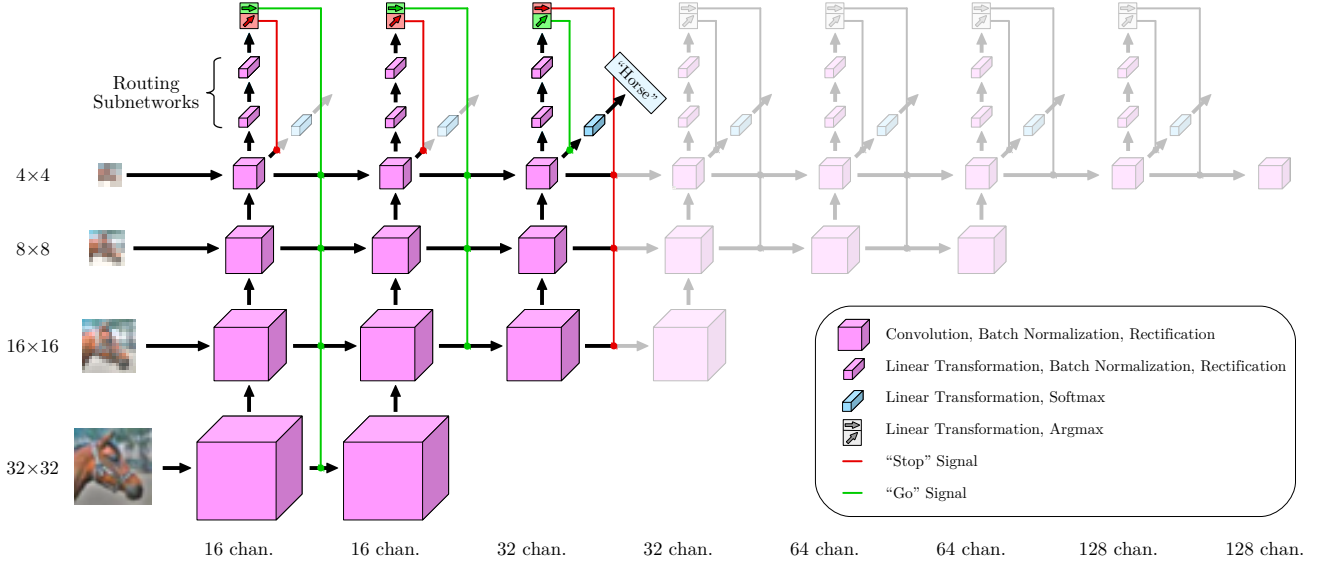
Routing Subnetworks

“Horse”

4×4

8×8

16×16

32×32

Convolution, Batch Normalization, Rectification

Linear Transformation, Batch Normalization, Rectification

Linear Transformation, Softmax

Linear Transformation, Argmax

“Stop” Signal

“Go” Signal

16 chan. 16 chan. 32 chan. 32 chan. 64 chan. 64 chan. 128 chan. 128 chan.